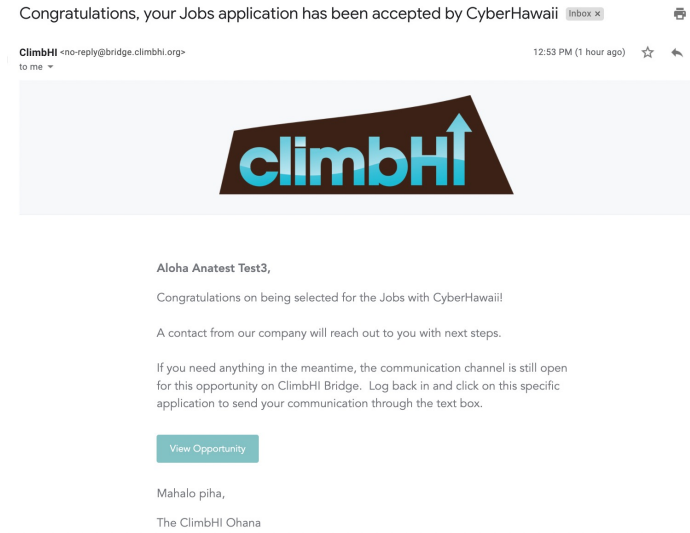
Congratulations, your Jobs application has been accepted by CyberHawaii Inbox ×

ClimbHI <no-reply@bridge.climbhi.org>
to me

12:53 PM (1 hour ago)

climbHI

Aloha Anatest Test3,

Congratulations on being selected for the Jobs with CyberHawaii!

A contact from our company will reach out to you with next steps.

If you need anything in the meantime, the communication channel is still open for this opportunity on ClimbHI Bridge. Log back in and click on this specific application to send your communication through the text box.

View Opportunity

Mahalo piha,

The ClimbHI Ohana